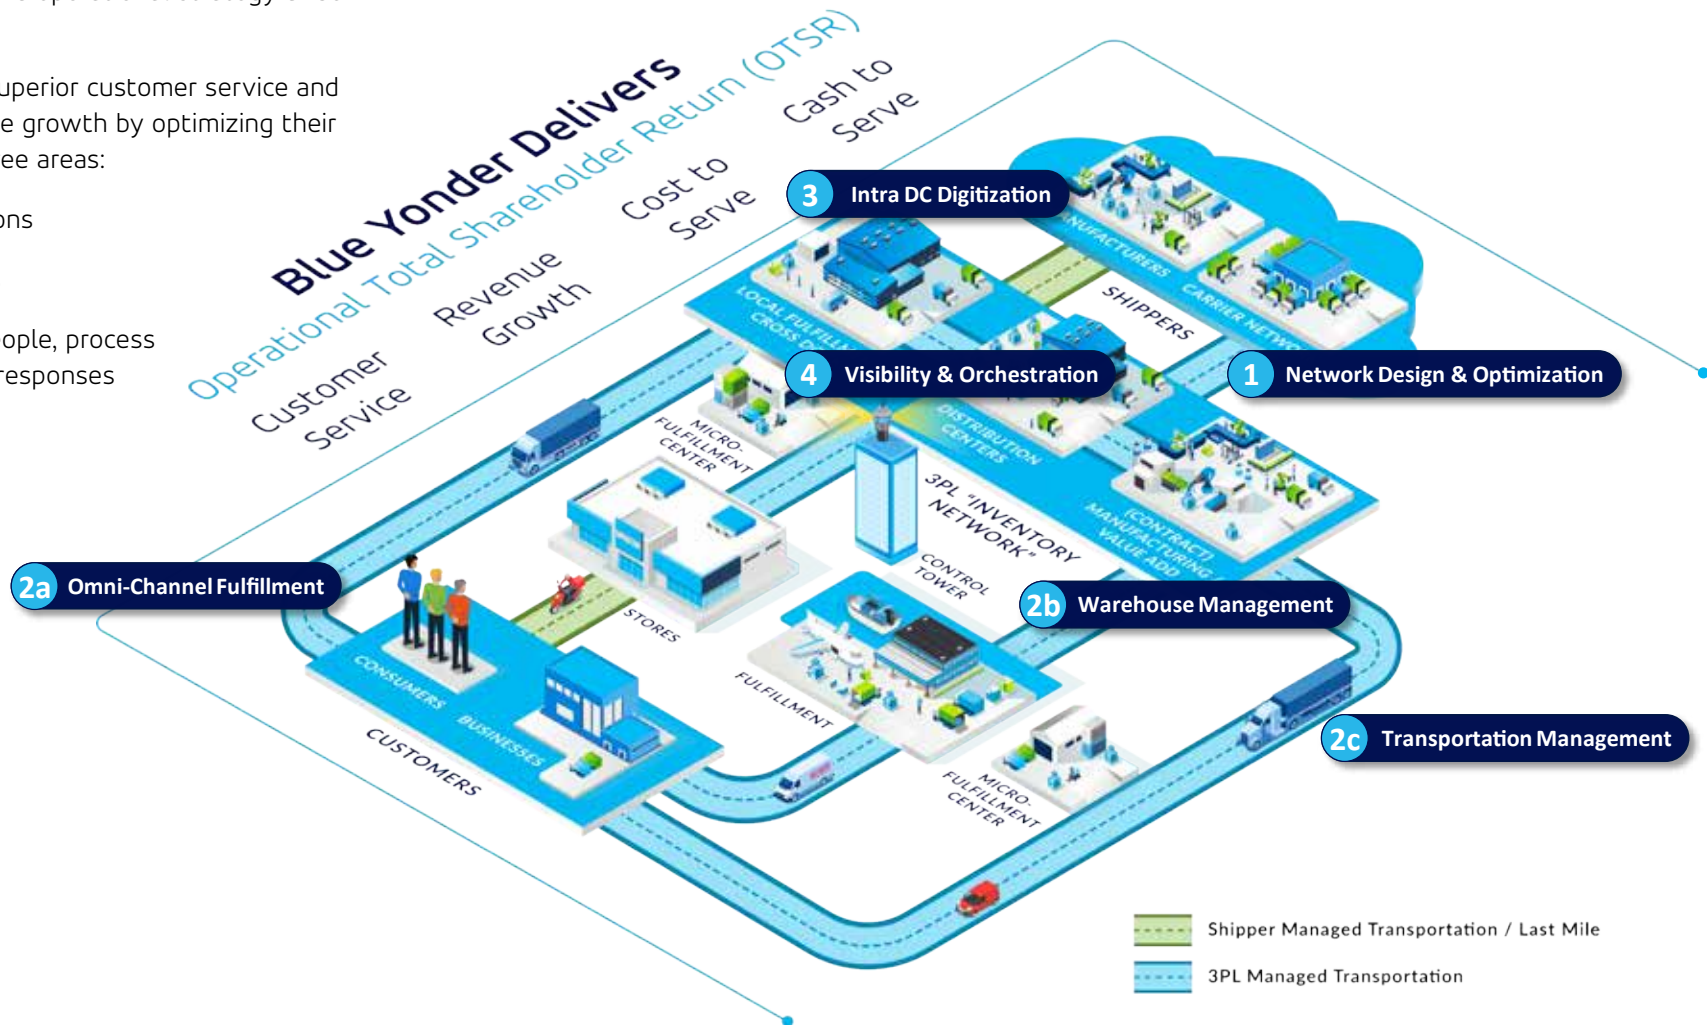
uperior customer service and
e growth by optimizing their
ee areas:

ons

ople, process
responses

Blue Yonder Delivers
Operational Total Shareholder Return (OTSR)

Customer Service
Revenue Growth
Cost to Serve
Cash to Serve

3 Intra DC Digitization
4 Visibility & Orchestration
1 Network Design & Optimization
2a Omni-Channel Fulfillment
2b Warehouse Management
2c Transportation Management

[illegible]NUFACTURERS
CARRIER NETWO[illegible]
SHIPPERS
LOCAL FULFILL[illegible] CROSS D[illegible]
DISTRIBUTION CENTERS
MICRO-FULFILLMENT CENTER
3PL "INVENTORY NETWORK"
(CONTRACT) MANUFACTURING VALUE ADD
CONTROL TOWER
STORES
FULFILLMENT
CONSUMERS
BUSINESSES
CUSTOMERS
MICRO-FULFILLMENT CENTER

Shipper Managed Transportation / Last Mile
3PL Managed Transportation